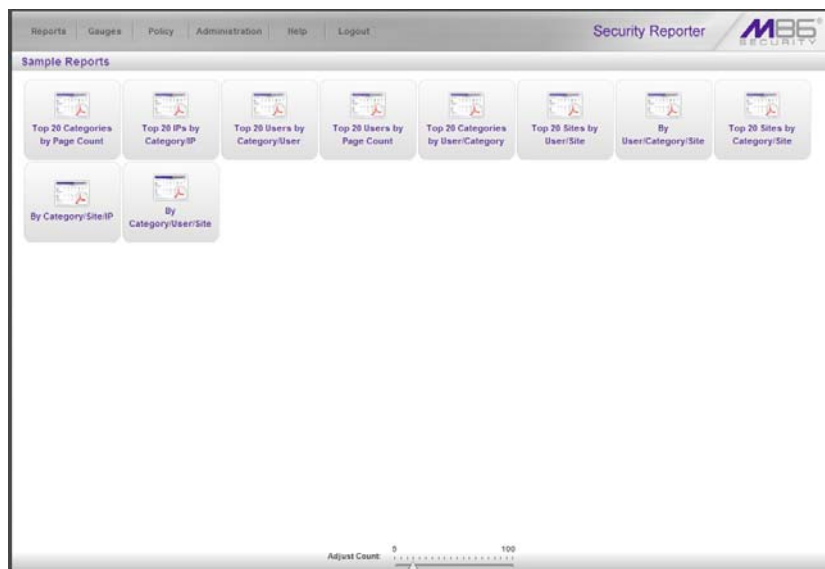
Reports | Gauges | Policy | Administration | Help | Logout

Security Reporter

M86 SECURITY

Sample Reports

Top 20 Categories by Page Count

Top 20 IPs by Category/IP

Top 20 Users by Category/User

Top 20 Users by Page Count

Top 20 Categories by User/Category

Top 20 Sites by User/Site

By User/Category/Site

Top 20 Sites by Category/Site

By Category/Site/IP

By Category/User/Site

Adjust Count: 0 100